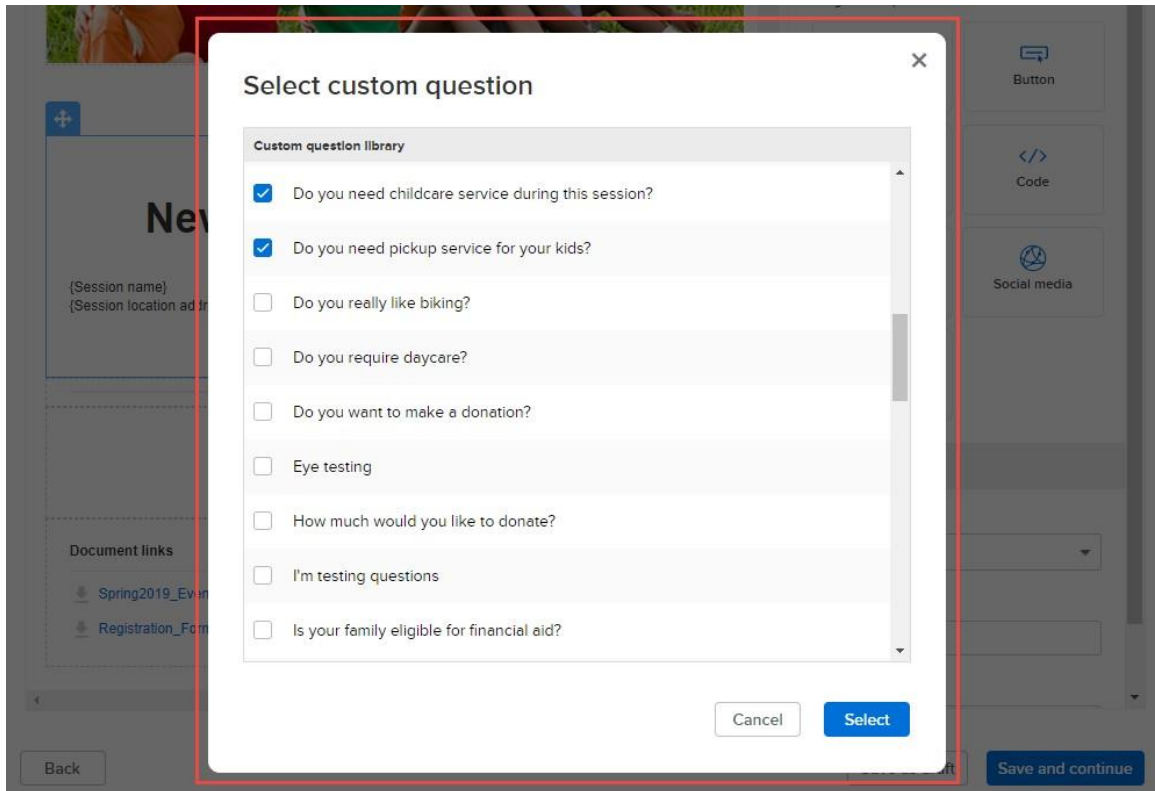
Button

Code

Social media

Nev

{Session name}
{Session location ad

Document links

Spring2019_Eve

Registration_Form

Back

Save and continue

Select custom question

×

Custom question library

Do you need childcare service during this session?

Do you need pickup service for your kids?

Do you really like biking?

Do you require daycare?

Do you want to make a donation?

Eye testing

How much would you like to donate?

I'm testing questions

Is your family eligible for financial aid?

Cancel

Select